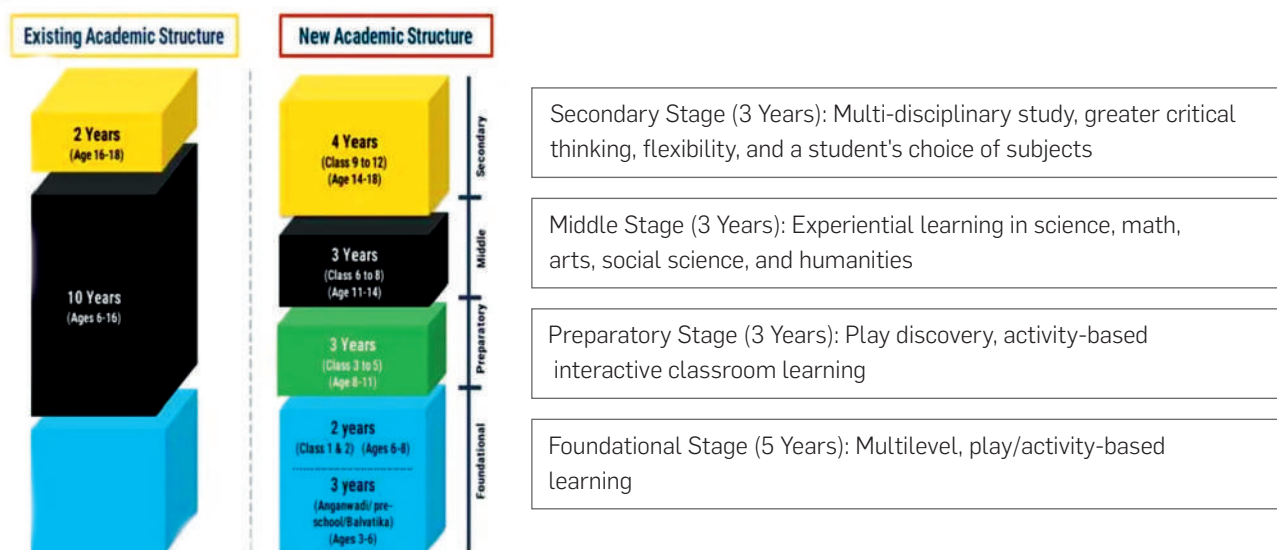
Existing Academic Structure

2 Years
(Age 16-18)

10 Years
(Ages 6-16)

New Academic Structure

4 Years
(Class 9 to 12)
(Age 14-18)

3 Years
(Class 6 to 8)
(Age 11-14)

3 Years
(Class 3 to 5)
(Age 8-11)

2 years
(Class 1 & 2) (Ages 6-8)

3 years
(Anganwadi/ pre-school/Balvatika)
(Ages 3-6)

Secondary

Middle

Preparatory

Foundational

Secondary Stage (3 Years): Multi-disciplinary study, greater critical thinking, flexibility, and a student's choice of subjects

Middle Stage (3 Years): Experiential learning in science, math, arts, social science, and humanities

Preparatory Stage (3 Years): Play discovery, activity-based interactive classroom learning

Foundational Stage (5 Years): Multilevel, play/activity-based learning